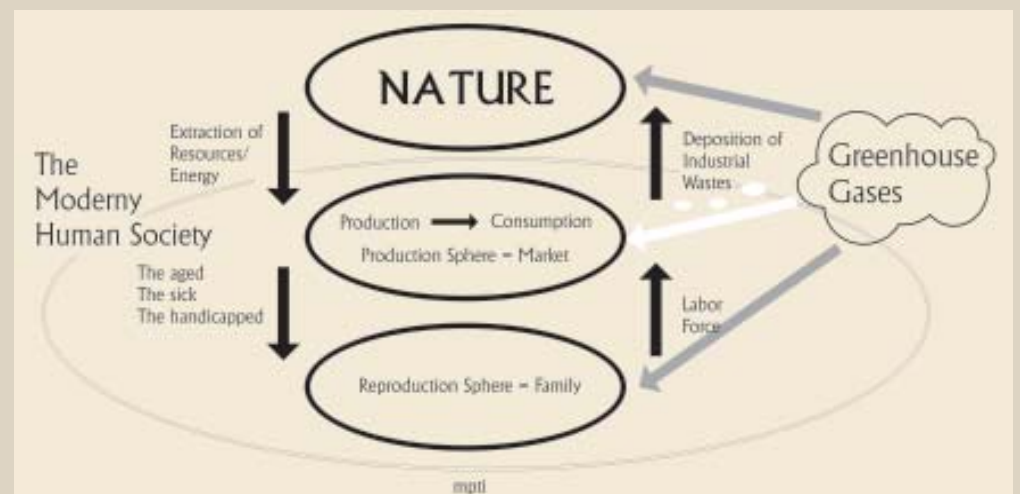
NATURE

Extraction of Resources/ Energy

The Moderny Human Society

Deposition of Industrial Wastes

Greenhouse Gases

Production → Consumption

Production Sphere = Market

The aged
The sick
The handicapped

Labor Force

Reproduction Sphere = Family

mpti